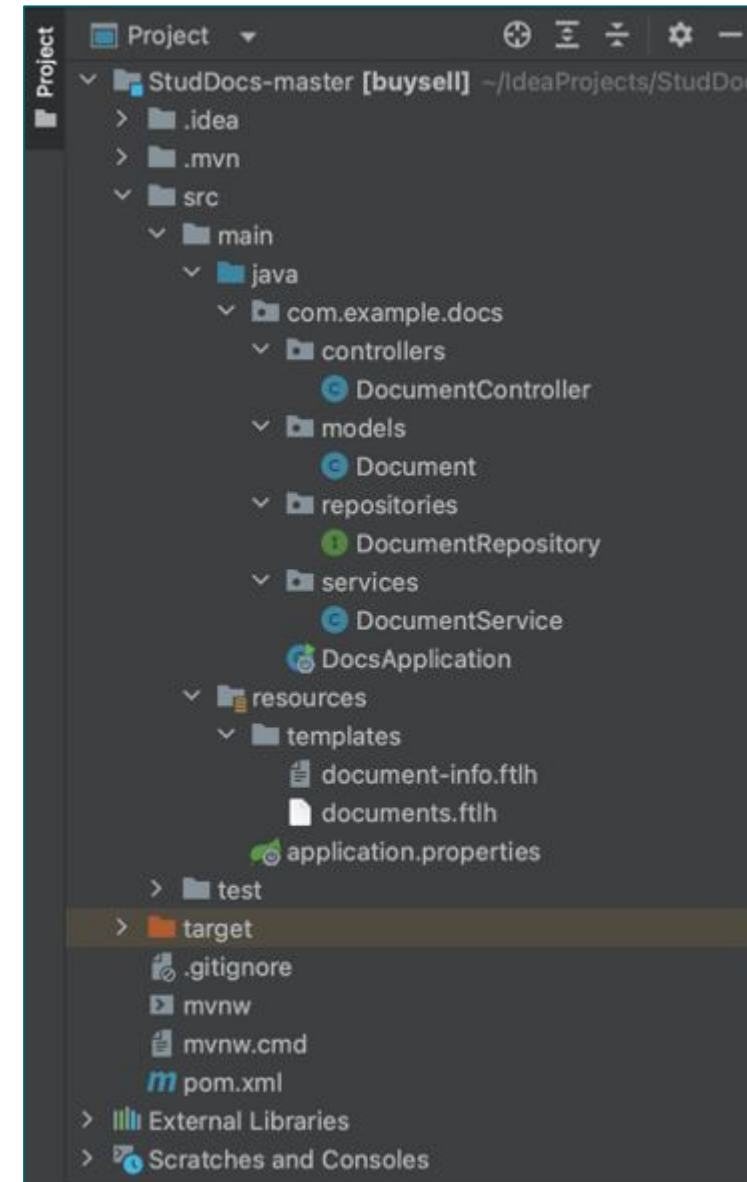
Project

Project

StudDocs-master [buysell] ~/IdeaProjects/StudDo

.idea

.mvn

src

main

java

com.example.docs

controllers

DocumentController

models

Document

repositories

DocumentRepository

services

DocumentService

DocsApplication

resources

templates

document-info.ftlh

documents.ftlh

application.properties

test

target

.gitignore

mvnw

mvnw.cmd

pom.xml

External Libraries

Scratches and Consoles